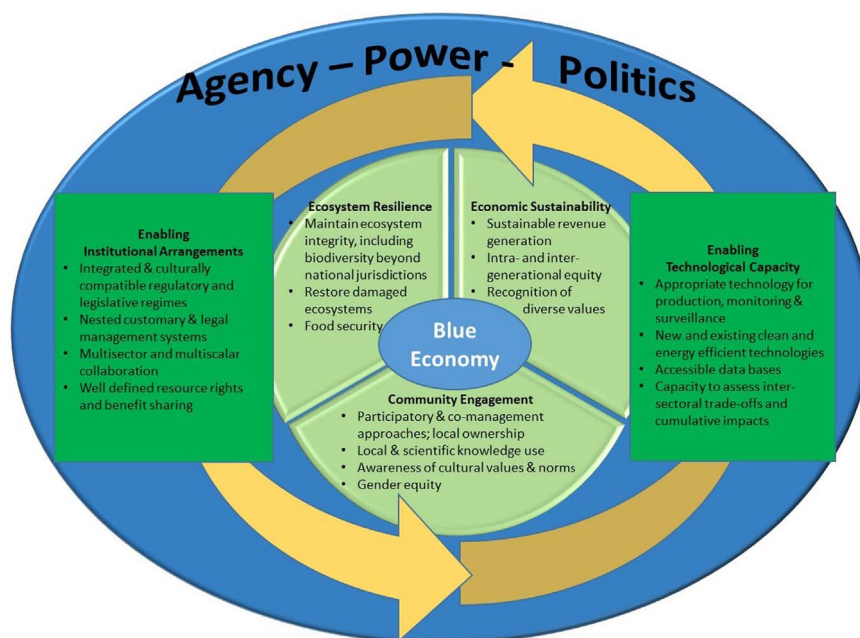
Agency – Power - Politics

Enabling Institutional Arrangements
- Integrated & culturally compatible regulatory and legislative regimes
- Nested customary & legal management systems
- Multisector and multiscalar collaboration
- Well defined resource rights and benefit sharing

Ecosystem Resilience
- Maintain ecosystem integrity, including biodiversity beyond national jurisdictions
- Restore damaged ecosystems
- Food security

Economic Sustainability
- Sustainable revenue generation
- Intra- and inter-generational equity
- Recognition of diverse values

Blue Economy

Community Engagement
- Participatory & co-management approaches; local ownership
- Local & scientific knowledge use
- Awareness of cultural values & norms
- Gender equity

Enabling Technological Capacity
- Appropriate technology for production, monitoring & surveillance
- New and existing clean and energy efficient technologies
- Accessible data bases
- Capacity to assess inter-sectoral trade-offs and cumulative impacts